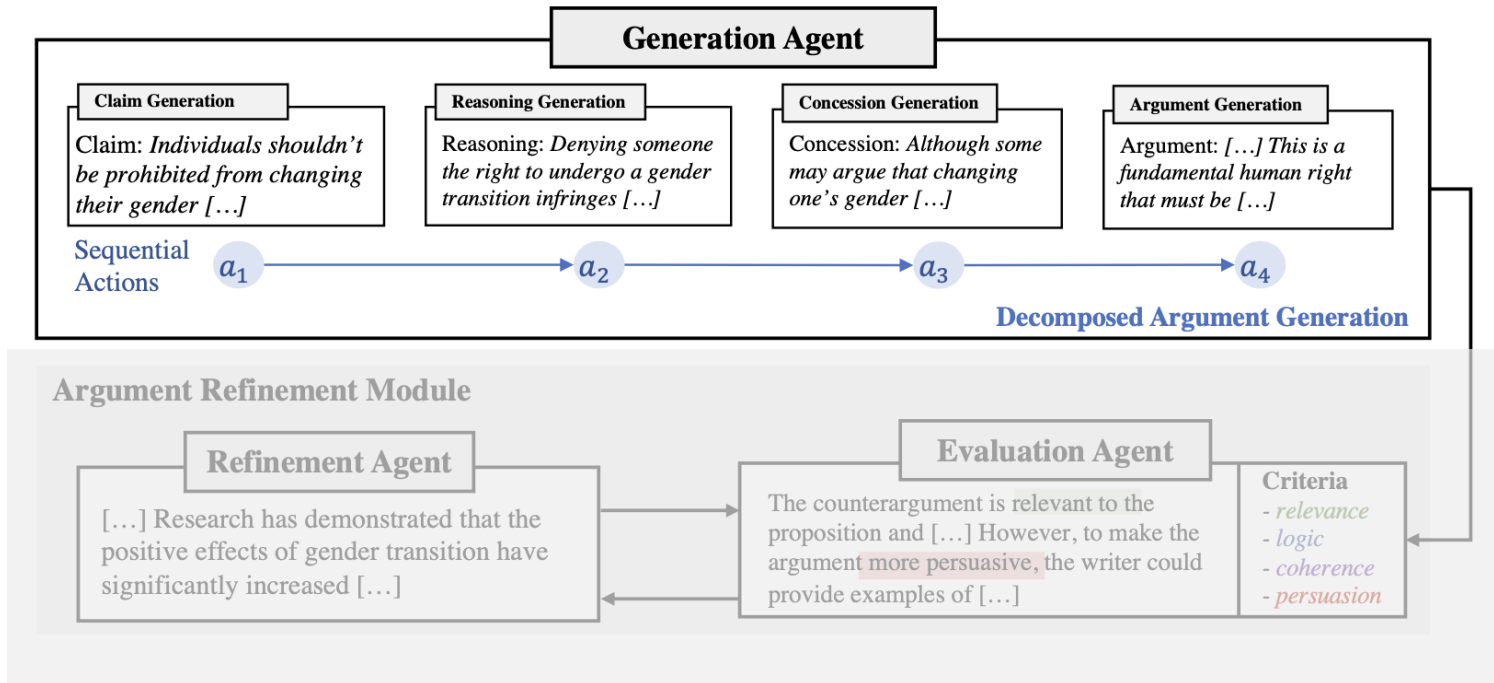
Generation Agent

Claim Generation

Claim: *Individuals shouldn't be prohibited from changing their gender […]*

Reasoning Generation

Reasoning: *Denying someone the right to undergo a gender transition infringes […]*

Concession Generation

Concession: *Although some may argue that changing one's gender […]*

Argument Generation

Argument: *[…] This is a fundamental human right that must be […]*

Sequential Actions

$a_1$ $a_2$ $a_3$ $a_4$

Decomposed Argument Generation

Argument Refinement Module

Refinement Agent

[…] Research has demonstrated that the positive effects of gender transition have significantly increased […]

Evaluation Agent

The counterargument is relevant to the proposition and […] However, to make the argument more persuasive, the writer could provide examples of […]

Criteria
- *relevance*
- *logic*
- *coherence*
- *persuasion*